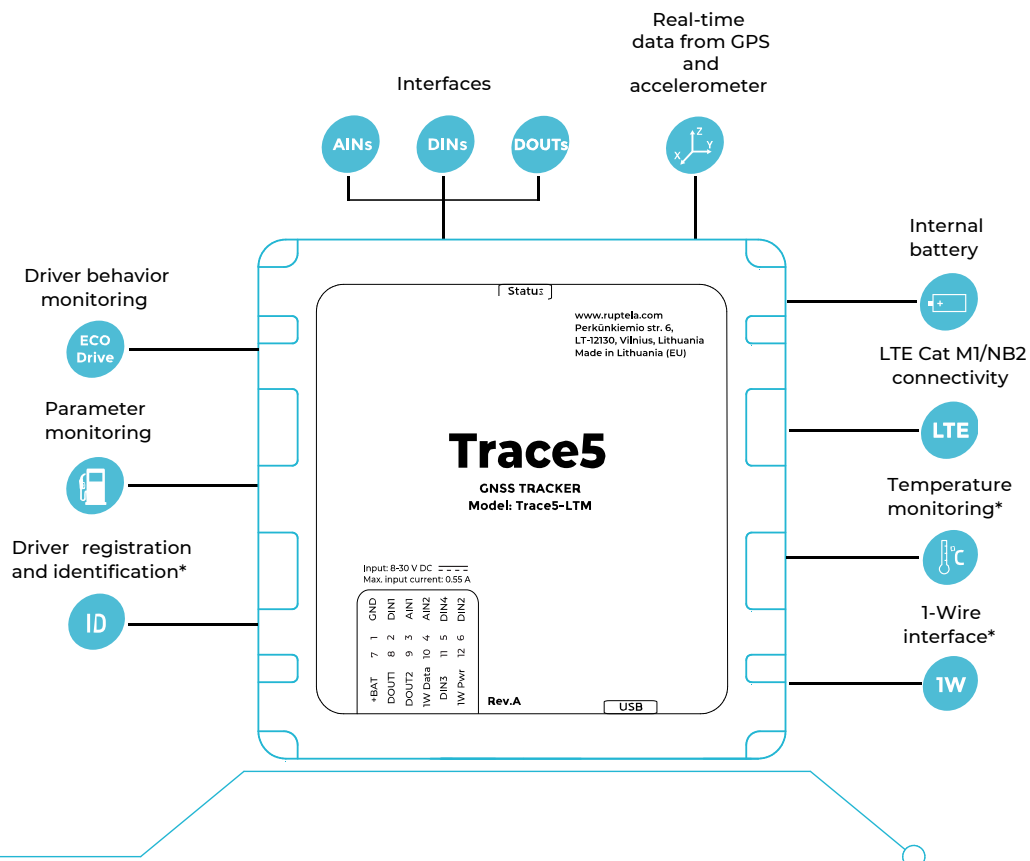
Real-time data from GPS and accelerometer

Interfaces

AINs

DINs

DOUTs

Z
X
Y

Internal battery

Driver behavior monitoring

ECO Drive

Status

www.ruptela.com
Perkūnkiemio str. 6,
LT-12130, Vilnius, Lithuania
Made in Lithuania (EU)

LTE Cat M1/NB2 connectivity

Parameter monitoring

LTE

Trace5

GNSS TRACKER
Model: Trace5-LTM

Temperature monitoring*

Driver registration and identification*

Input: 8-30 V DC
Max. input current: 0.55 A

ID

| GND | DIN1 | AIN1 | AIN2 | DIN4 | DIN2 |
|---|---|---|---|---|---|
| 1 | 2 | 3 | 4 | 5 | 6 |
| 7 | 8 | 9 | 10 | 11 | 12 |
| +BAT | DOUT1 | DOUT2 | 1W Data | DIN3 | 1W Pwr |

1-Wire interface*

1W

Rev.A

USB